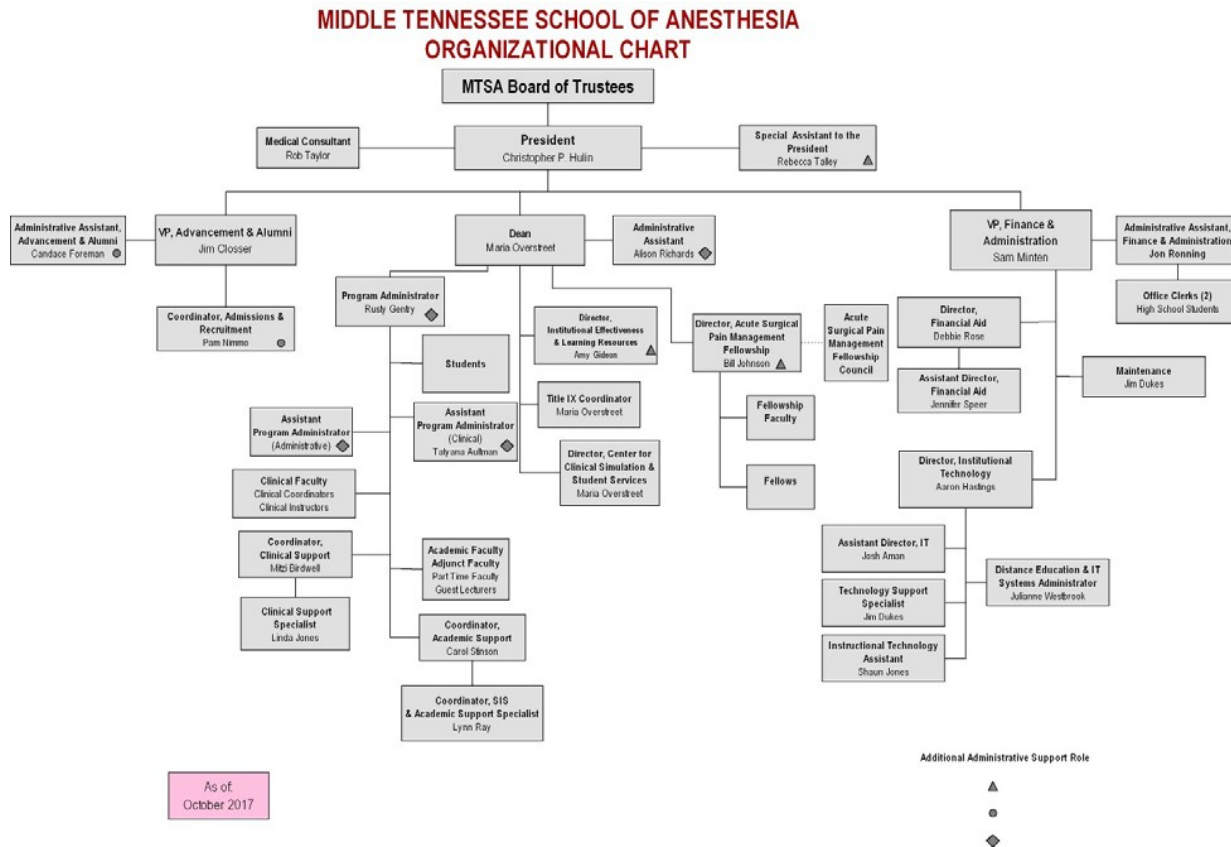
MIDDLE TENNESSEE SCHOOL OF ANESTHESIA
ORGANIZATIONAL CHART

MTSA Board of Trustees

Medical Consultant
Rob Taylor

President
Christopher P. Hulin

Special Assistant to the President
Rebecca Talley

Administrative Assistant, Advancement & Alumni
Candace Foreman

VP, Advancement & Alumni
Jim Closser

Dean
Maria Overstreet

Administrative Assistant
Alison Richards

VP, Finance & Administration
Sam Minten

Administrative Assistant, Finance & Administration
Jon Ronning

Office Clerks (2)
High School Students

Coordinator, Admissions & Recruitment
Pam Nimmo

Program Administrator
Rusty Gentry

Director, Institutional Effectiveness & Learning Resources
Amy Gideon

Director, Acute Surgical Pain Management Fellowship
Bill Johnson

Acute Surgical Pain Management Fellowship Council

Director, Financial Aid
Debbie Rose

Assistant Director, Financial Aid
Jennifer Speer

Maintenance
Jim Dukes

Students

Title IX Coordinator
Maria Overstreet

Assistant Program Administrator (Administrative)

Assistant Program Administrator (Clinical)
Tatyana Aultman

Fellowship Faculty

Director, Center for Clinical Simulation & Student Services
Maria Overstreet

Fellows

Director, Institutional Technology
Aaron Hastings

Clinical Faculty
Clinical Coordinators
Clinical Instructors

Coordinator, Clinical Support
Mitzi Birdwell

Academic Faculty
Adjunct Faculty
Part Time Faculty
Guest Lecturers

Assistant Director, IT
Josh Aman

Distance Education & IT Systems Administrator
Julianne Westbrook

Technology Support Specialist
Jim Dukes

Clinical Support Specialist
Linda Jones

Coordinator, Academic Support
Carol Stinson

Instructional Technology Assistant
Shaun Jones

Coordinator, SIS & Academic Support Specialist
Lynn Ray

As of:
October 2017

Additional Administrative Support Role